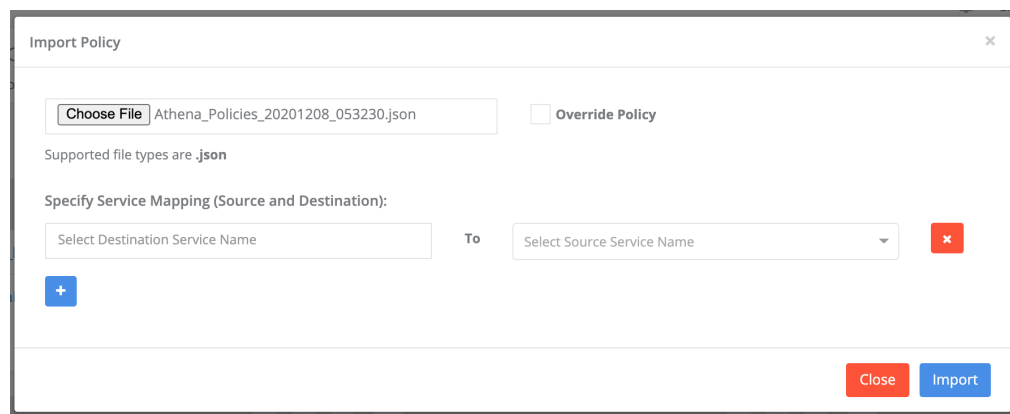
Import Policy

×

Choose File Athena_Policies_20201208_053230.json

Override Policy

Supported file types are .json

Specify Service Mapping (Source and Destination):

Select Destination Service Name

To

Select Source Service Name

×

+

Close

Import